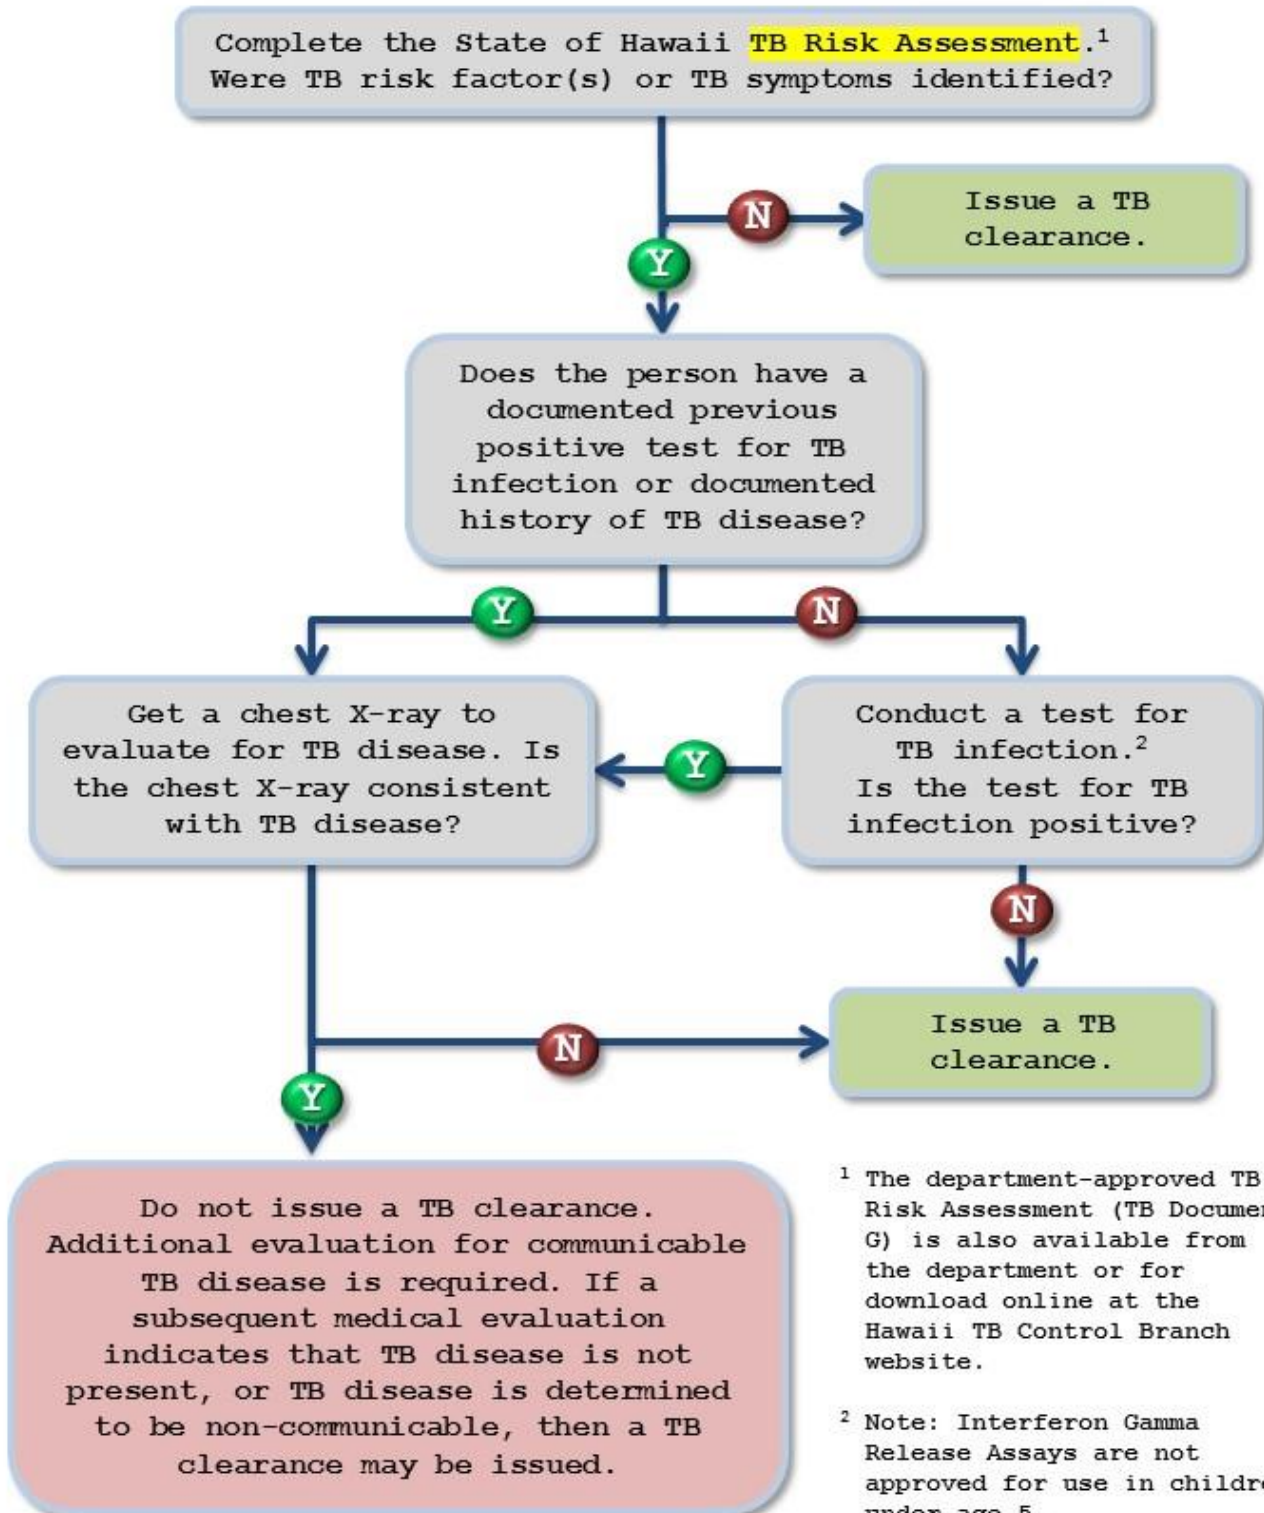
Complete the State of Hawaii TB Risk Assessment.$^1$ Were TB risk factor(s) or TB symptoms identified?

N

Issue a TB clearance.

Y

Does the person have a documented previous positive test for TB infection or documented history of TB disease?

Y

N

Get a chest X-ray to evaluate for TB disease. Is the chest X-ray consistent with TB disease?

Y

Conduct a test for TB infection.$^2$ Is the test for TB infection positive?

N

Issue a TB clearance.

N

Y

Do not issue a TB clearance. Additional evaluation for communicable TB disease is required. If a subsequent medical evaluation indicates that TB disease is not present, or TB disease is determined to be non-communicable, then a TB clearance may be issued.

$^1$ The department-approved TB Risk Assessment (TB Documen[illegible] G) is also available from the department or for download online at the Hawaii TB Control Branch website.

$^2$ Note: Interferon Gamma Release Assays are not approved for use in childr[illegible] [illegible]